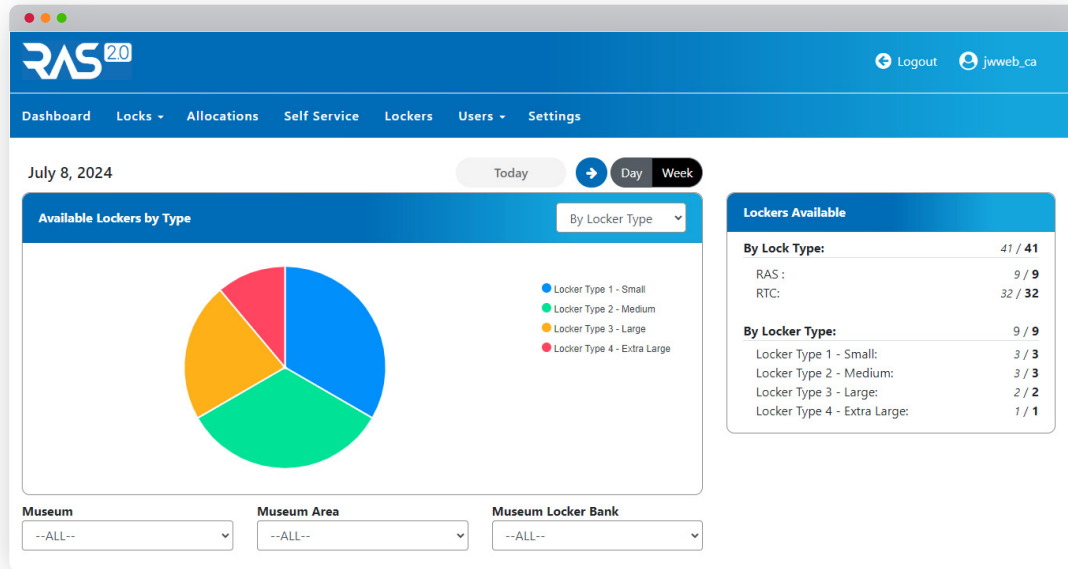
RAS 2.0

Logout jwweb_ca

Dashboard Locks ▾ Allocations Self Service Lockers Users ▾ Settings

July 8, 2024

Today Day Week

Available Lockers by Type

By Locker Type

Locker Type 1 - Small
Locker Type 2 - Medium
Locker Type 3 - Large
Locker Type 4 - Extra Large

Lockers Available

| By Lock Type: | 41 / 41 |
|---|---|
| RAS : | 9 / 9 |
| RTC: | 32 / 32 |
| By Locker Type: | 9 / 9 |
| Locker Type 1 - Small: | 3 / 3 |
| Locker Type 2 - Medium: | 3 / 3 |
| Locker Type 3 - Large: | 2 / 2 |
| Locker Type 4 - Extra Large: | 1 / 1 |

Museum
--ALL--

Museum Area
--ALL--

Museum Locker Bank
--ALL--